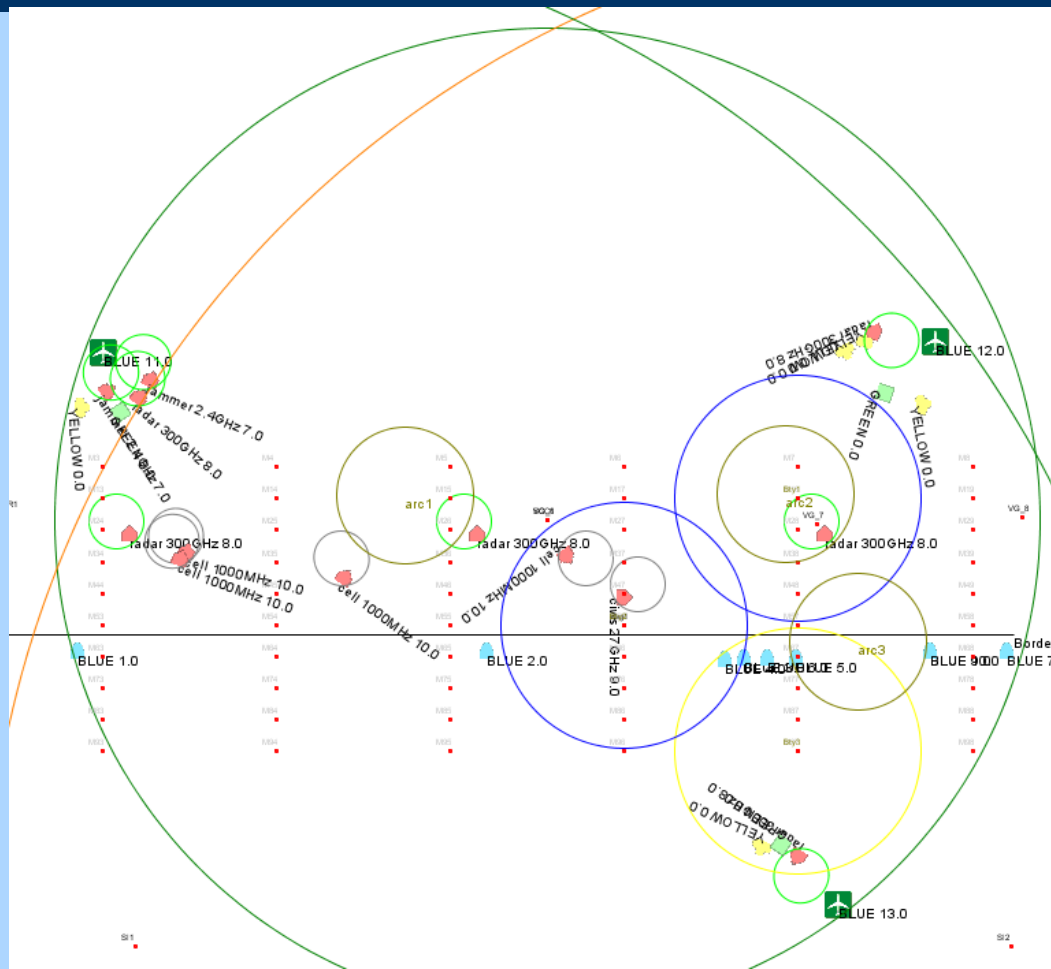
BLUE 11.0
jammer 2.4GHz 7.0
radar 300GHz 8.0
YELLOW 0.0
arc1
radar 300GHz 8.0
cell 1000MHz 10.0
cell 1000MHz 10.0
cell 1000MHz 10.0
radar 300GHz 8.0
cell 1000MHz 10.0
cims 27GHz 8.0
BLUE 12.0
GREEN 0.0
YELLOW 0.0
arc2
VG_7
radar 300GHz 8.0
arc3
Borde
BLUE 1.0
BLUE 2.0
BLUE 5.0
BLUE 9.0
BLUE 7
YELLOW 0.0
BLUE 13.0
VG_8
SI1
SI2
R1